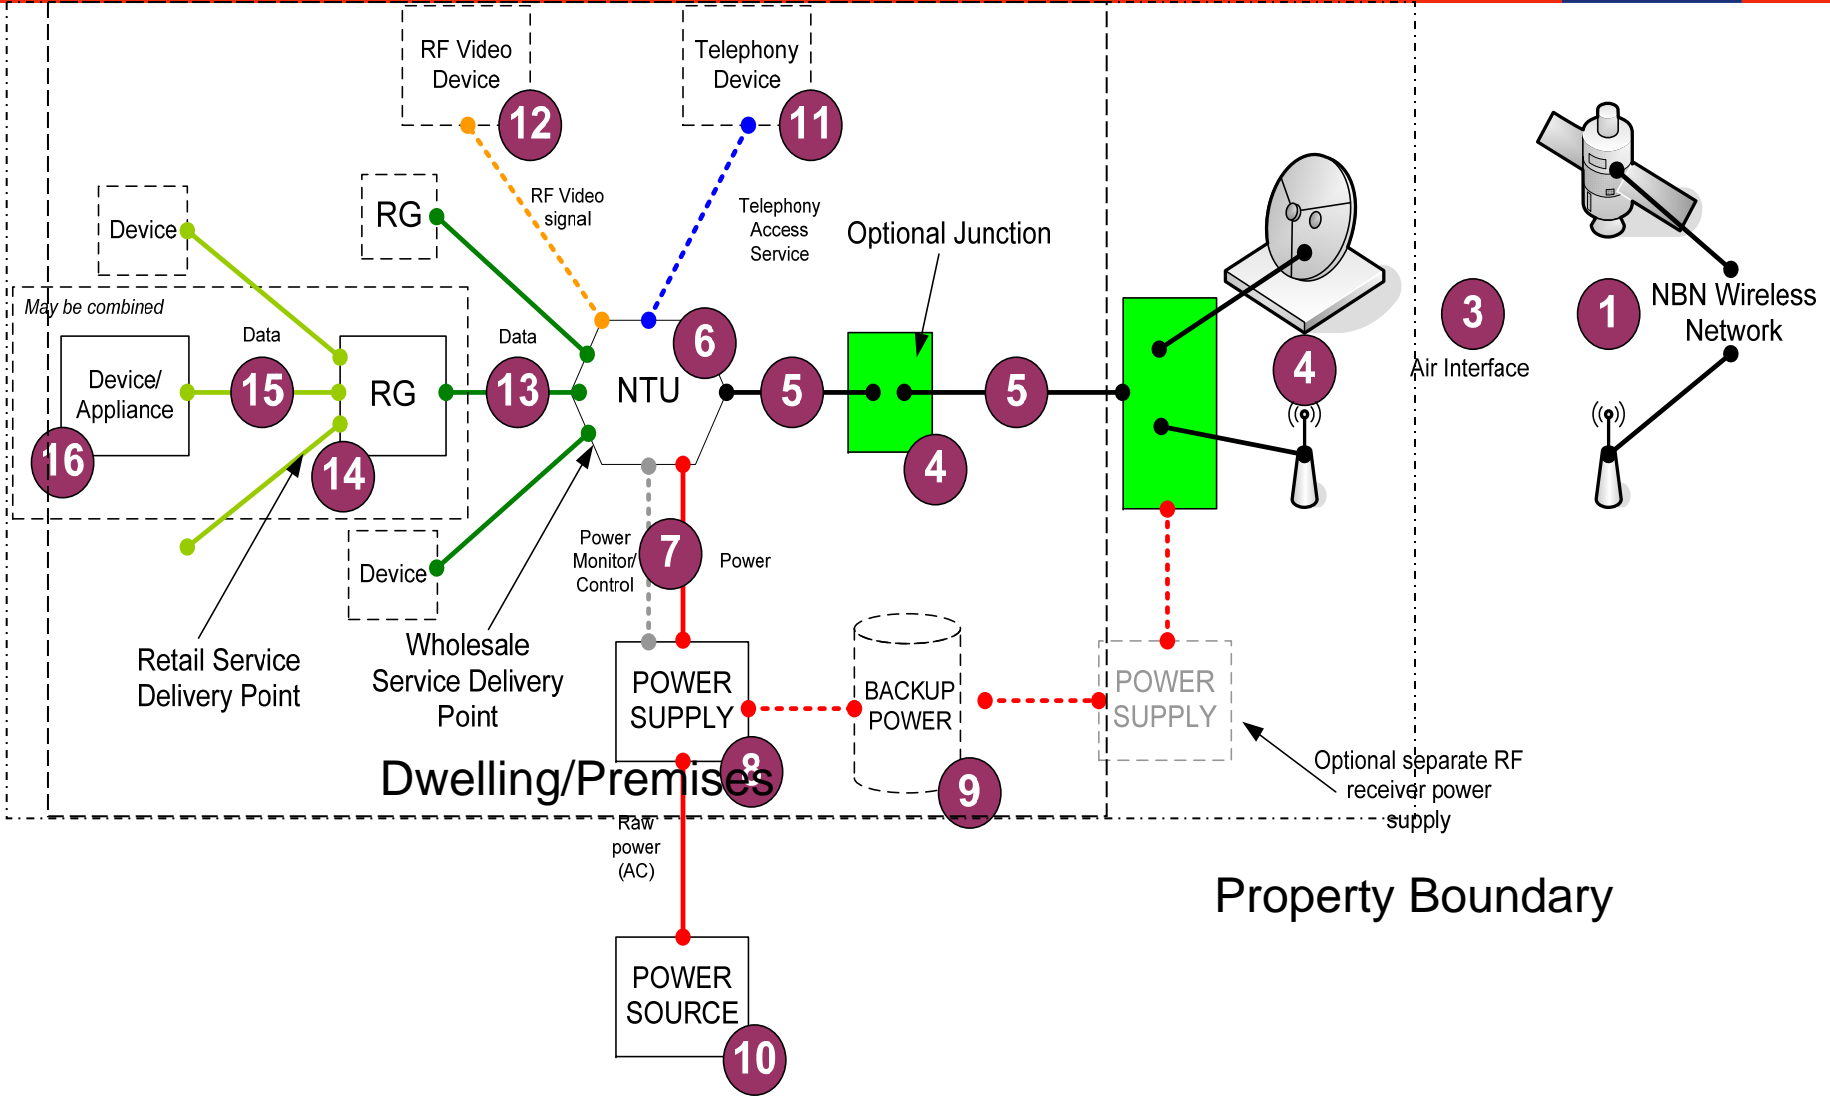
RF Video Device
12
Telephony Device
11
RF Video signal
Telephony Access Service
Optional Junction
Device
RG
May be combined
Data
Data
Device/ Appliance
15
RG
13
NTU
6
5
5
4
3
1
NBN Wireless Network
4
Air Interface
16
14
Device
Power Monitor/ Control
7
Power
Retail Service Delivery Point
Wholesale Service Delivery Point
POWER SUPPLY
BACKUP POWER
POWER SUPPLY
8
9
Dwelling/Premises
Optional separate RF receiver power supply
Raw power (AC)
Property Boundary
POWER SOURCE
10